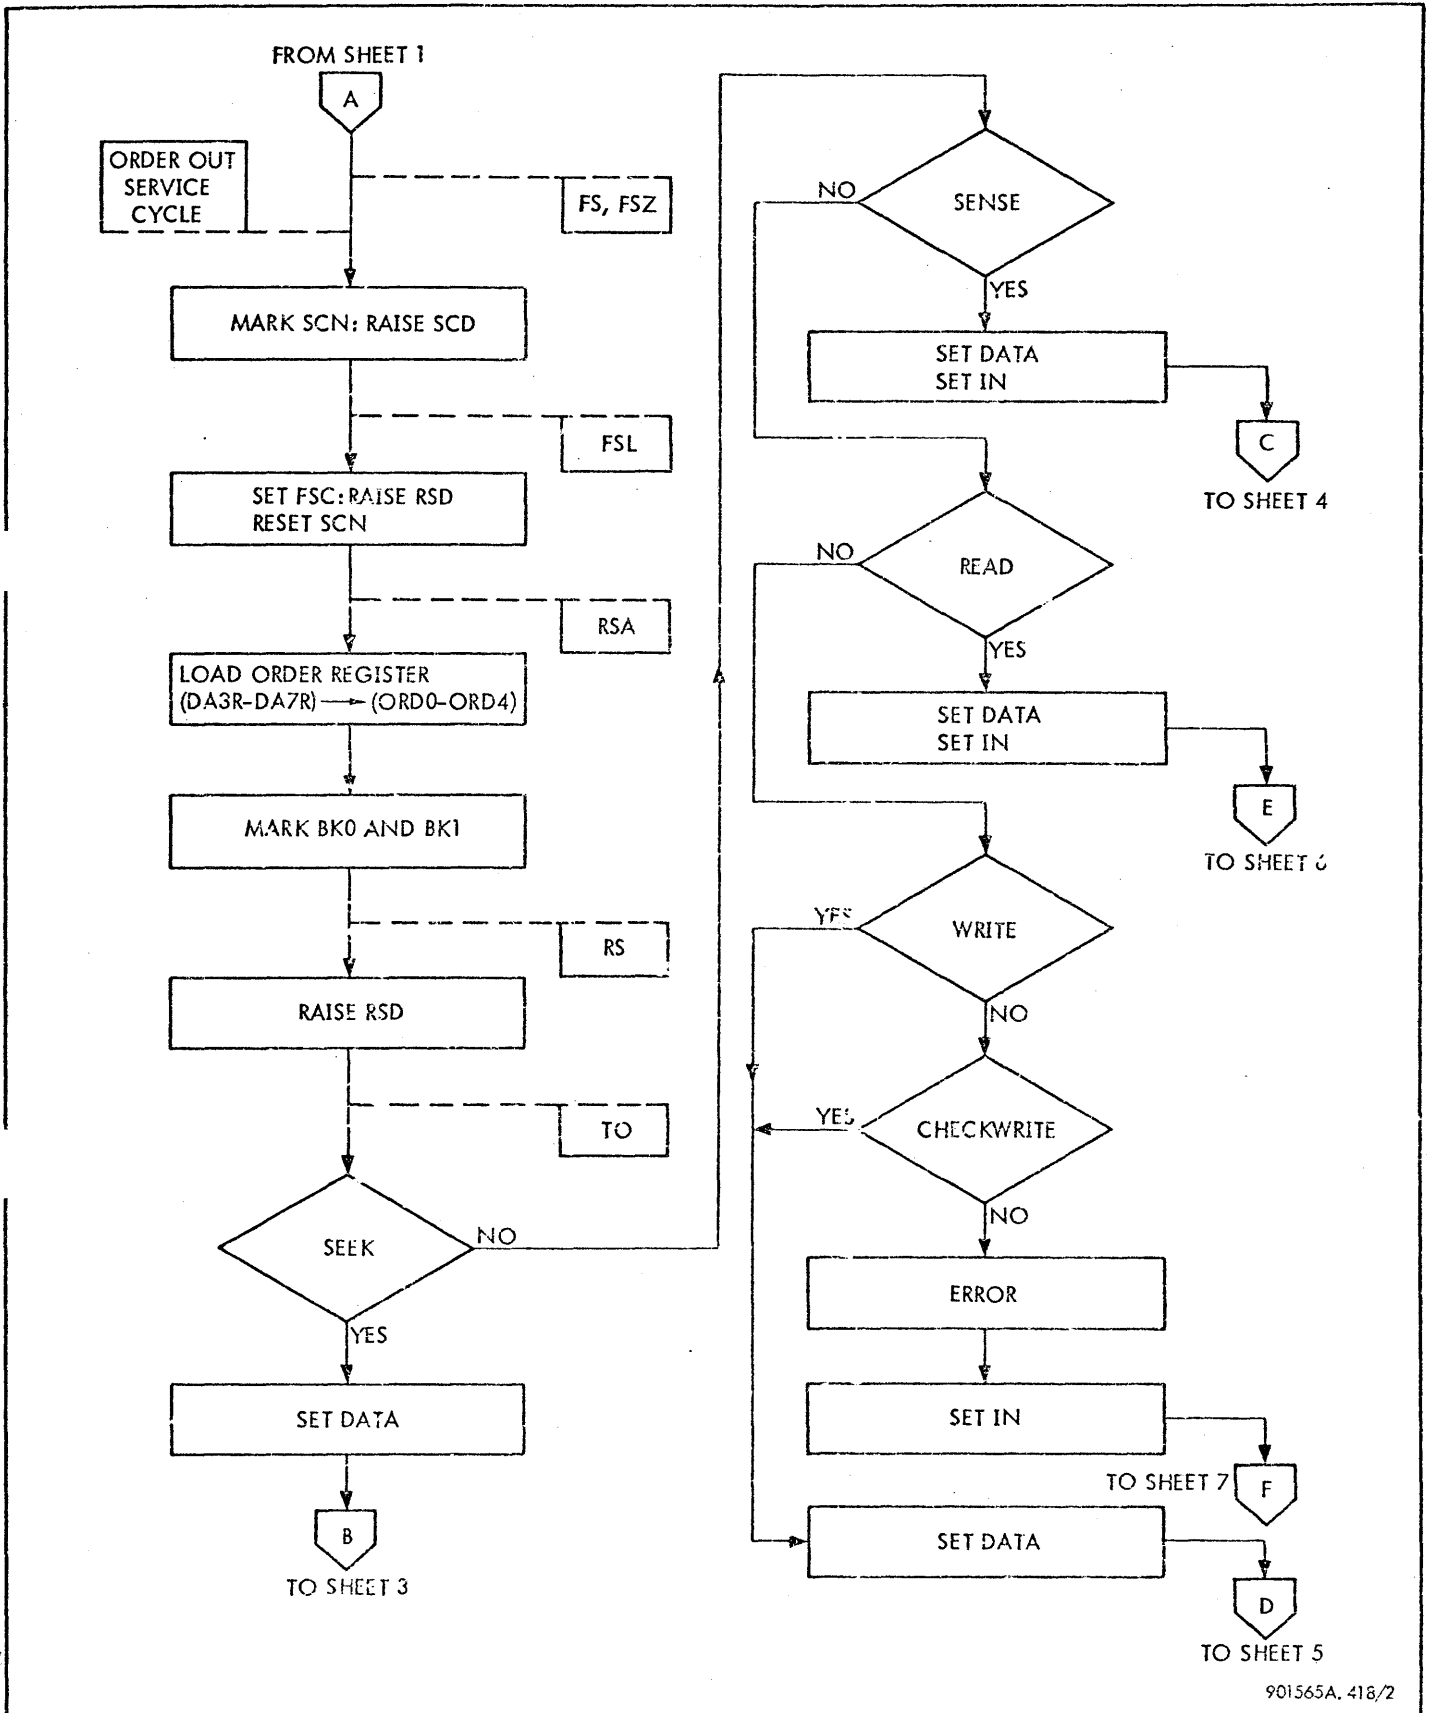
FROM SHEET 1

A

ORDER OUT SERVICE CYCLE

FS, FSZ

MARK SCN: RAISE SCD

FSL

SET FSC: RAISE RSD RESET SCN

RSA

LOAD ORDER REGISTER (DA3R-DA7R) ⟶ (ORD0-ORD4)

MARK BK0 AND BK1

RS

RAISE RSD

TO

SEEK

NO

YES

SET DATA

B

TO SHEET 3

NO

SENSE

YES

SET DATA SET IN

C

TO SHEET 4

NO

READ

YES

SET DATA SET IN

E

TO SHEET 6

YES

WRITE

NO

YES

CHECKWRITE

NO

ERROR

SET IN

TO SHEET 7

F

SET DATA

D

TO SHEET 5

901565A. 418/2